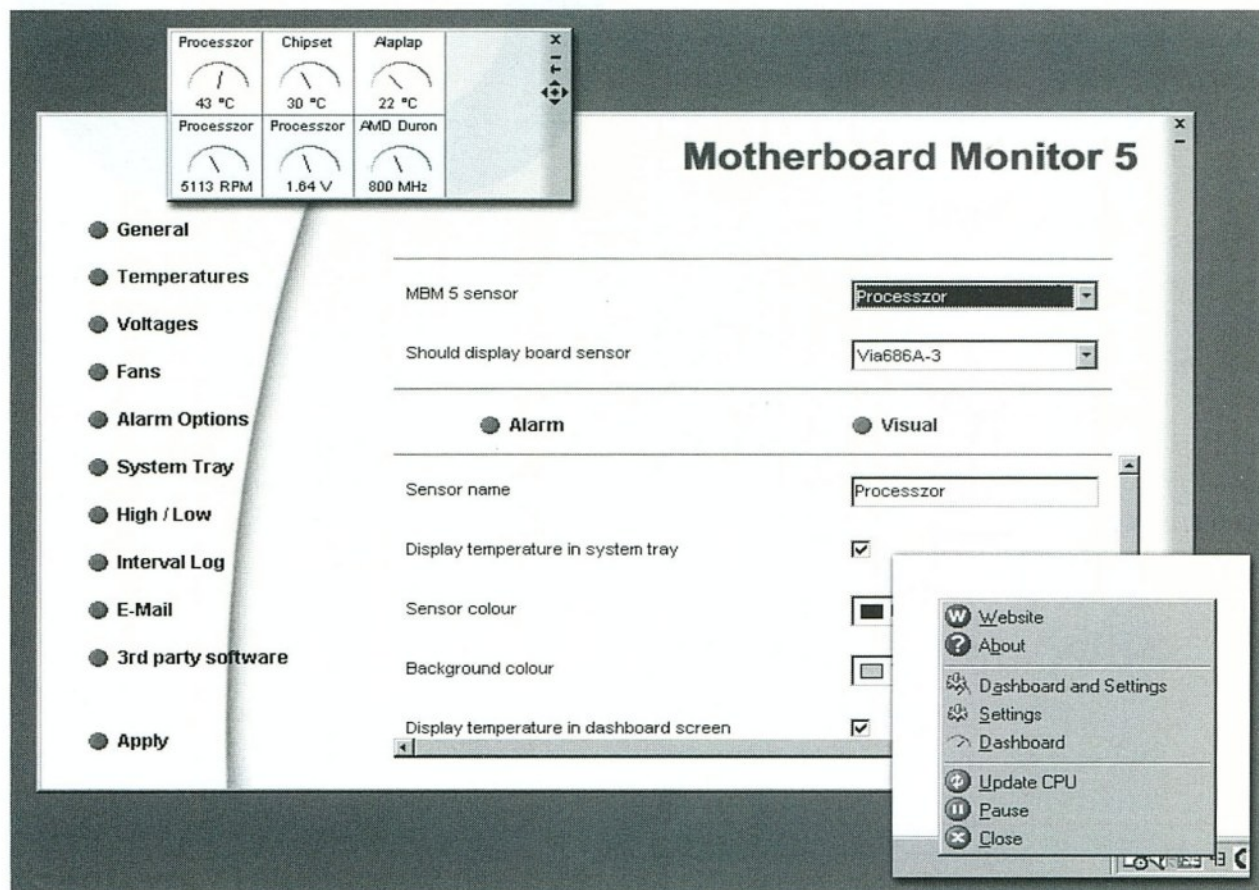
| Processzor | Chipset | Alaplap |
|---|---|---|
| 43 °C | 30 °C | 22 °C |
| Processzor | Processzor | AMD Duron |
| 5113 RPM | 1.64 V | 800 MHz |

Motherboard Monitor 5

General
Temperatures
Voltages
Fans
Alarm Options
System Tray
High / Low
Interval Log
E-Mail
3rd party software
Apply

MBM 5 sensor Processzor
Should display board sensor Via686A-3

Alarm
Visual

Sensor name Processzor
Display temperature in system tray
Sensor colour
Background colour
Display temperature in dashboard screen

Website
About
Dashboard and Settings
Settings
Dashboard
Update CPU
Pause
Close